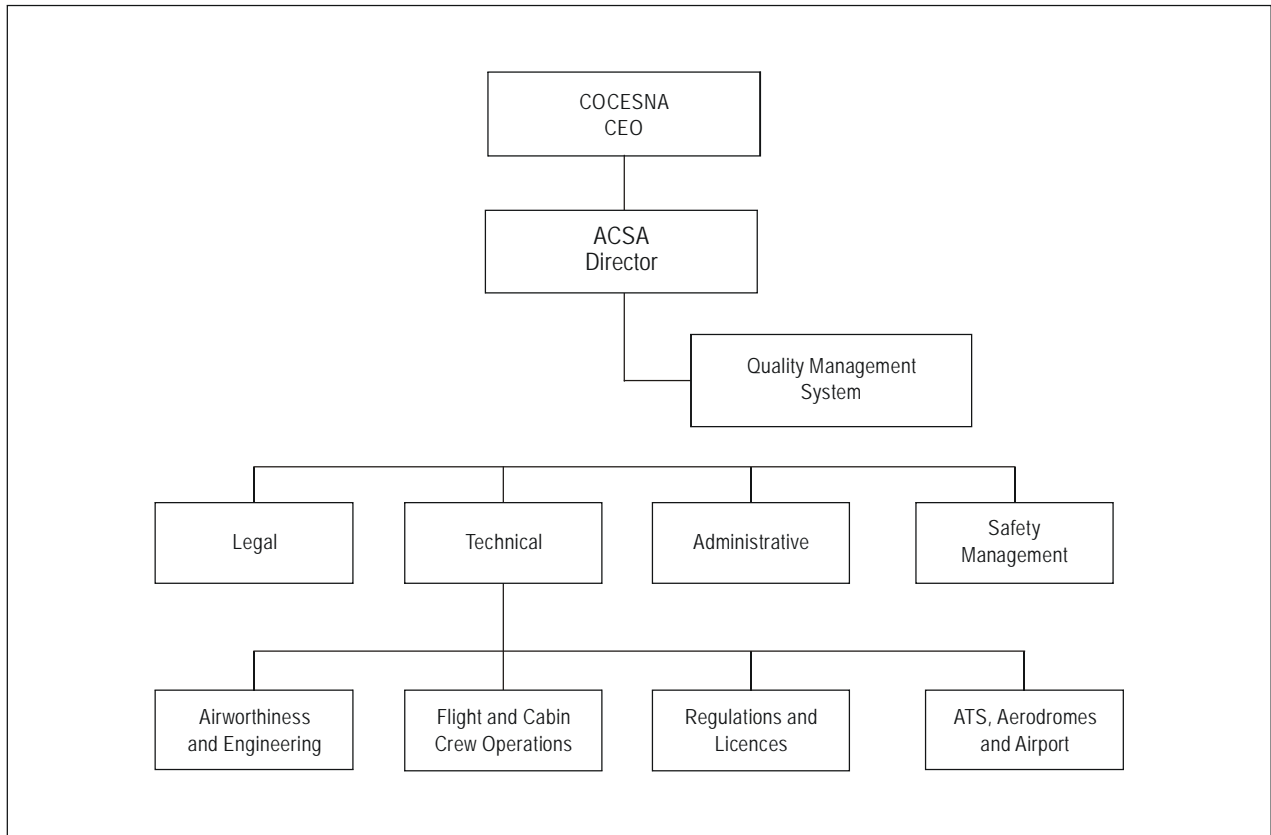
COCESNA
CEO

ACSA
Director

Quality Management
System

Legal

Technical

Administrative

Safety
Management

Airworthiness
and Engineering

Flight and Cabin
Crew Operations

Regulations and
Licences

ATS, Aerodromes
and Airport